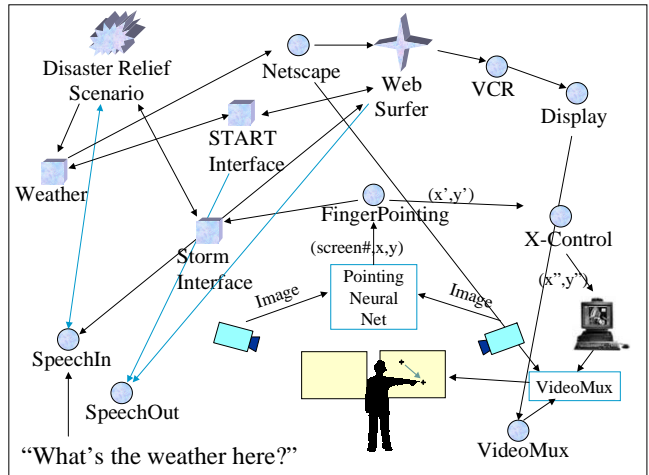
Disaster Relief Scenario

Netscape

Web Surfer

VCR

Display

START Interface

Weather

FingerPointing

(x',y')

X-Control

Storm Interface

(screen#,x,y)

(x",y")

Image

Pointing Neural Net

Image

SpeechIn

VideoMux

SpeechOut

VideoMux

"What's the weather here?"